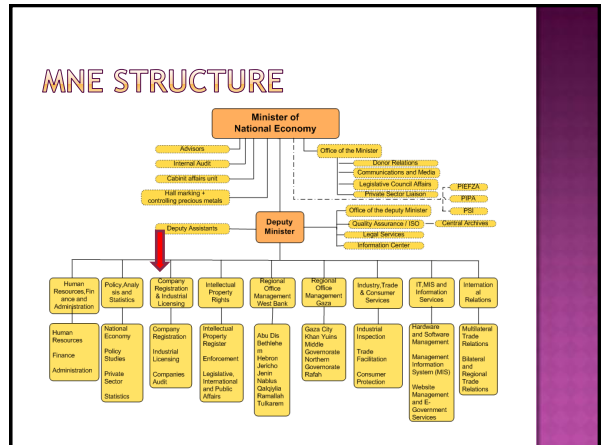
MNE STRUCTURE

Minister of National Economy

Advisors

Internal Audit

Cabinit affairs unit

Hall marking + controlling precious metals

Office of the Minister

Donor Relations

Communications and Media

Legislative Council Affairs

Private Sector Liaison

PIEFZA

PIPA

PSI

Deputy Assistants

Deputy Minister

Office of the deputy Minister

Quality Assurance / ISO

Central Archives

Legal Services

Information Center

Human Resources,Finance and Administration

Policy,Analysis and Statistics

Company Registration & Industrial Licensing

Intellectual Property Rights

Regional Office Management West Bank

Regional Office Management Gaza

Industry,Trade & Consumer Services

IT,MIS and Information Services

International Relations

Human Resources

Finance

Administration

National Economy

Policy Studies

Private Sector

Statistics

Company Registration

Industrial Licensing

Companies Audit

Intellectual Property Register

Enforcement

Legislative, International and Public Affairs

Abu Dis Bethlehem Hebron Jericho Jenin Nablus Qalqilyia Ramallah Tulkarem

Gaza City Khan Yuins Middle Governorate Northern Governorate Rafah

Industrial Inspection

Trade Facilitation

Consumer Protection

Hardware and Software Management

Management Information System (MIS)

Website Management and E-Government Services

Multilateral Trade Relations

Bilateral and Regional Trade Relations